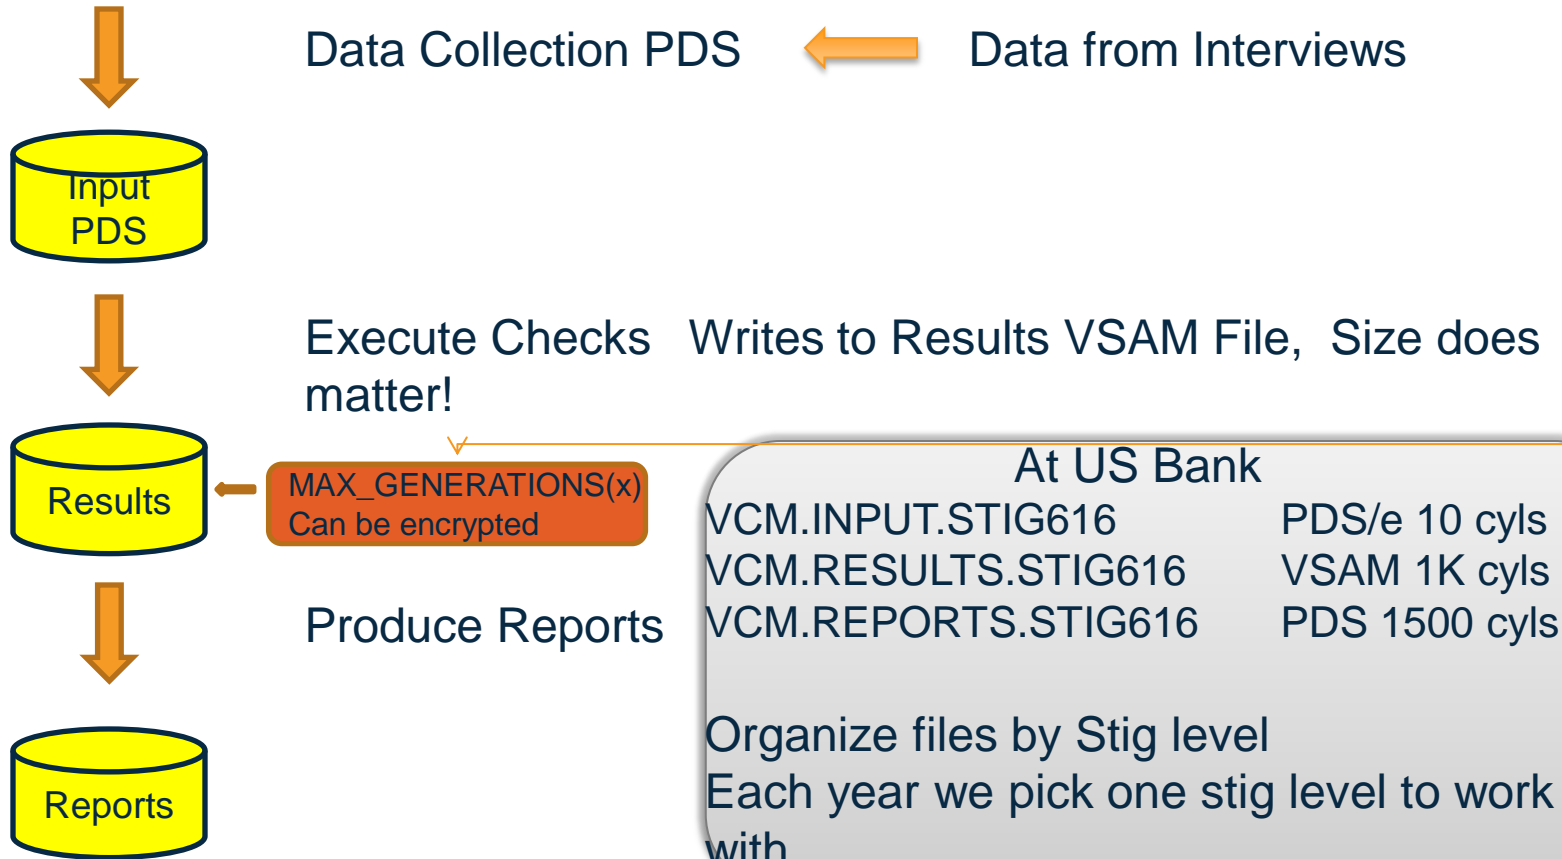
Data Collection PDS

Data from Interviews

Input PDS

Execute Checks Writes to Results VSAM File, Size does matter!

Results

MAX_GENERATIONS(x)
Can be encrypted

Produce Reports

Reports

At US Bank

| | |
|---|---|
| VCM.INPUT.STIG616 | PDS/e 10 cyls |
| VCM.RESULTS.STIG616 | VSAM 1K cyls |
| VCM.REPORTS.STIG616 | PDS 1500 cyls |

Organize files by Stig level
Each year we pick one stig level to work with